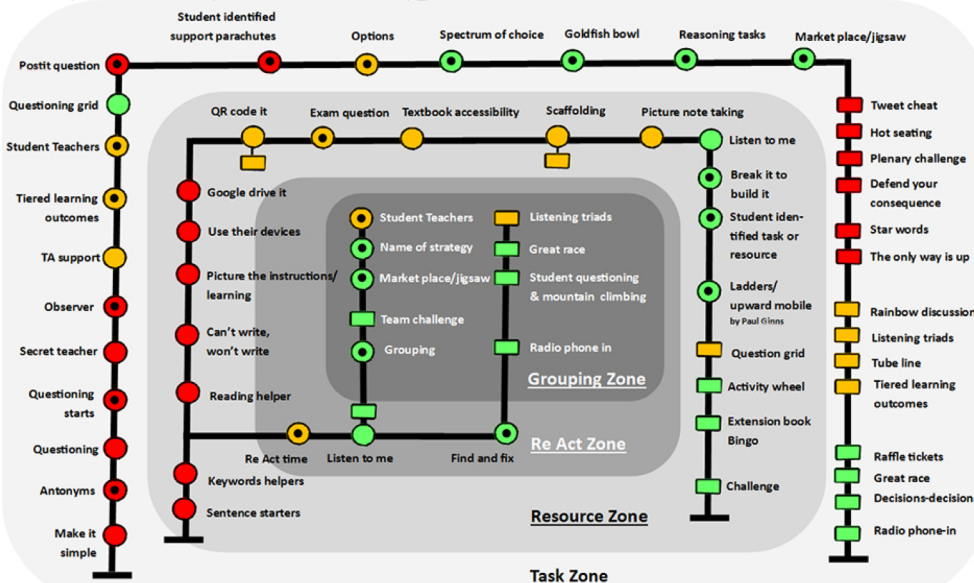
Student identified support parachutes

Options

Spectrum of choice

Goldfish bowl

Reasoning tasks

Market place/jigsaw

Postit question

Questioning grid

Student Teachers

Tiered learning outcomes

TA support

Observer

Secret teacher

Questioning starts

Questioning

Antonyms

Make it simple

QR code it

Exam question

Textbook accessibility

Scaffolding

Picture note taking

Listen to me

Break it to build it

Student identified task or resource

Ladders/ upward mobile by Paul Ginns

Question grid

Activity wheel

Extension book Bingo

Challenge

Google drive it

Use their devices

Picture the instructions/ learning

Can't write, won't write

Reading helper

Re Act time

Listen to me

Find and fix

Keywords helpers

Sentence starters

Student Teachers

Name of strategy

Market place/jigsaw

Team challenge

Grouping

Listening triads

Great race

Student questioning & mountain climbing

Radio phone in

Grouping Zone

Re Act Zone

Resource Zone

Task Zone

Tweet cheat

Hot seating

Plenary challenge

Defend your consequence

Star words

The only way is up

Rainbow discussion

Listening triads

Tube line

Tiered learning outcomes

Raffle tickets

Great race

Decisions-decision

Radio phone-in